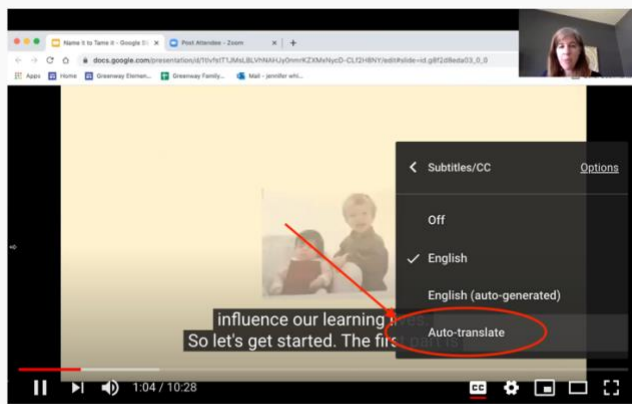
Name It to Tame It - Google Sl ×
Post Attendee - Zoom ×
+
docs.google.com/presentation/d/1IlvfsIT1JMsLBLVhNAHJy0mmrKZXMsNycD-CLf2HBNY/edit#slide=id.g8f2d8eda03_0_0
Apps
Home
Greenway Elemen...
Greenway Family...
Mail - jennifer whi...

Subtitles/CC
Options
Off
English
English (auto-generated)
Auto-translate

influence our learning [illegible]
So let's get started. The first part is

1:04 / 10:28
CC